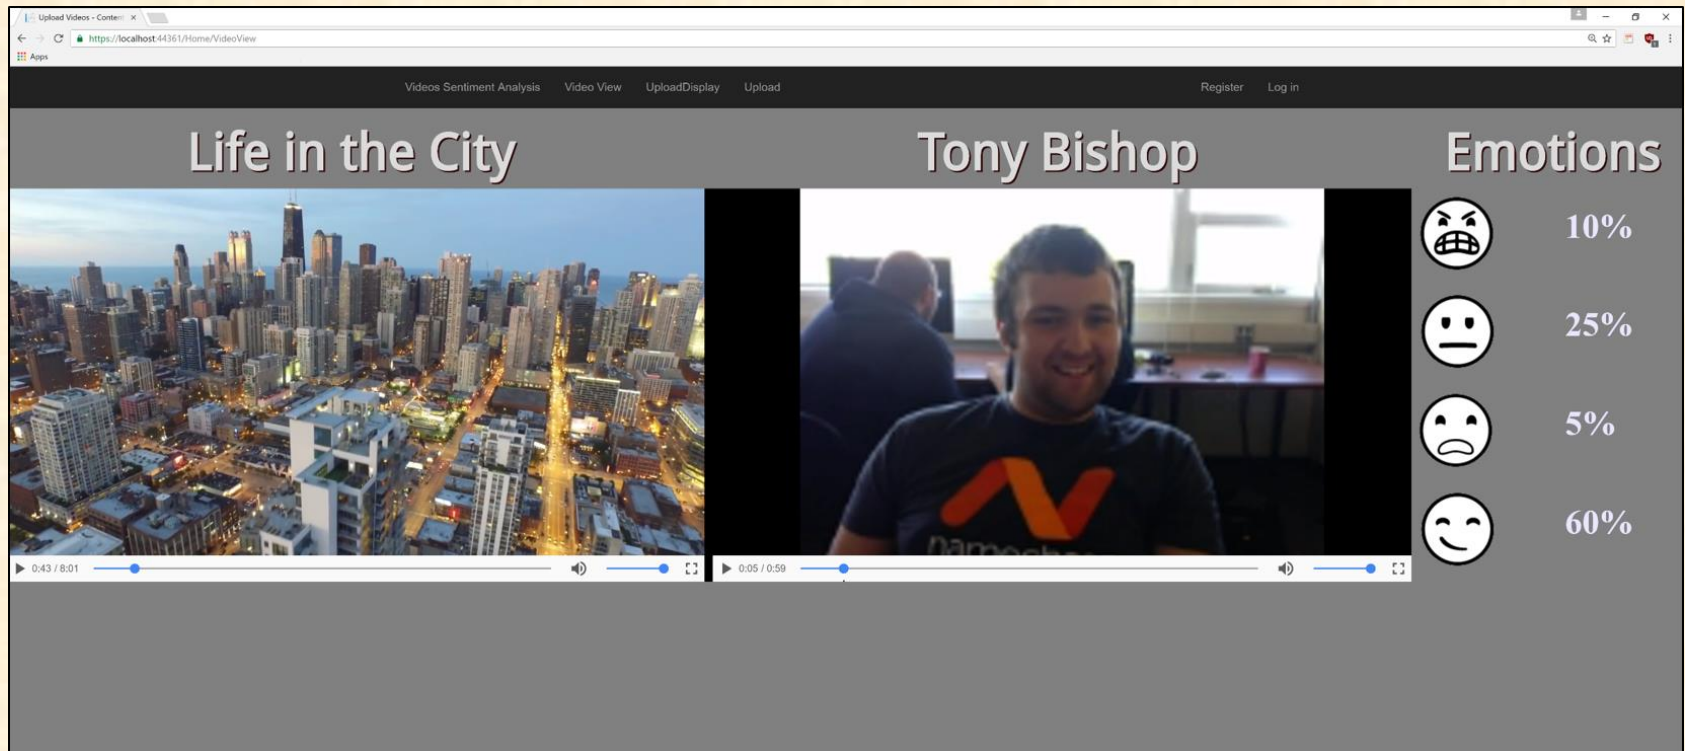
Upload Videos - Content ×

https://localhost:44361/Home/VideoView

Apps

Videos Sentiment Analysis Video View UploadDisplay Upload

Register Log in

Life in the City

Tony Bishop

Emotions

10%

25%

5%

60%

0:43 / 8:01

0:05 / 0:59